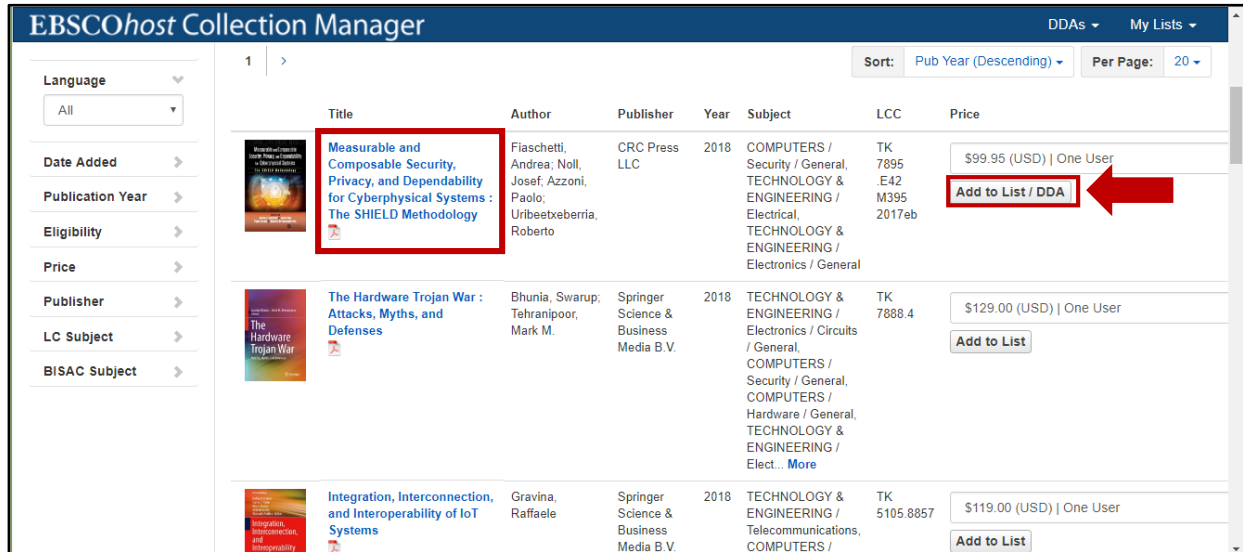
EBSCOhost Collection Manager

DDAs ▾ My Lists ▾

1 ›

Sort: Pub Year (Descending) ▾ Per Page: 20 ▾

Language
All

Date Added
Publication Year
Eligibility
Price
Publisher
LC Subject
BISAC Subject

| | Title | Author | Publisher | Year | Subject | LCC | Price |
|---|---|---|---|---|---|---|---|
| | Measurable and Composable Security, Privacy, and Dependability for Cyberphysical Systems : The SHIELD Methodology | Fiaschetti, Andrea; Noll, Josef; Azzoni, Paolo; Uribeetxeberria, Roberto | CRC Press LLC | 2018 | COMPUTERS / Security / General, TECHNOLOGY & ENGINEERING / Electrical, TECHNOLOGY & ENGINEERING / Electronics / General | TK 7895 .E42 M395 2017eb | \$99.95 (USD) \| One User Add to List / DDA |
| | The Hardware Trojan War : Attacks, Myths, and Defenses | Bhunia, Swarup; Tehranipoor, Mark M. | Springer Science & Business Media B.V. | 2018 | TECHNOLOGY & ENGINEERING / Electronics / Circuits / General, COMPUTERS / Security / General, COMPUTERS / Hardware / General, TECHNOLOGY & ENGINEERING / Elect... More | TK 7888.4 | \$129.00 (USD) \| One User Add to List |
| | Integration, Interconnection, and Interoperability of IoT Systems | Gravina, Raffaele | Springer Science & Business Media B.V. | 2018 | TECHNOLOGY & ENGINEERING / Telecommunications, COMPUTERS / | TK 5105.8857 | \$119.00 (USD) \| One User Add to List |